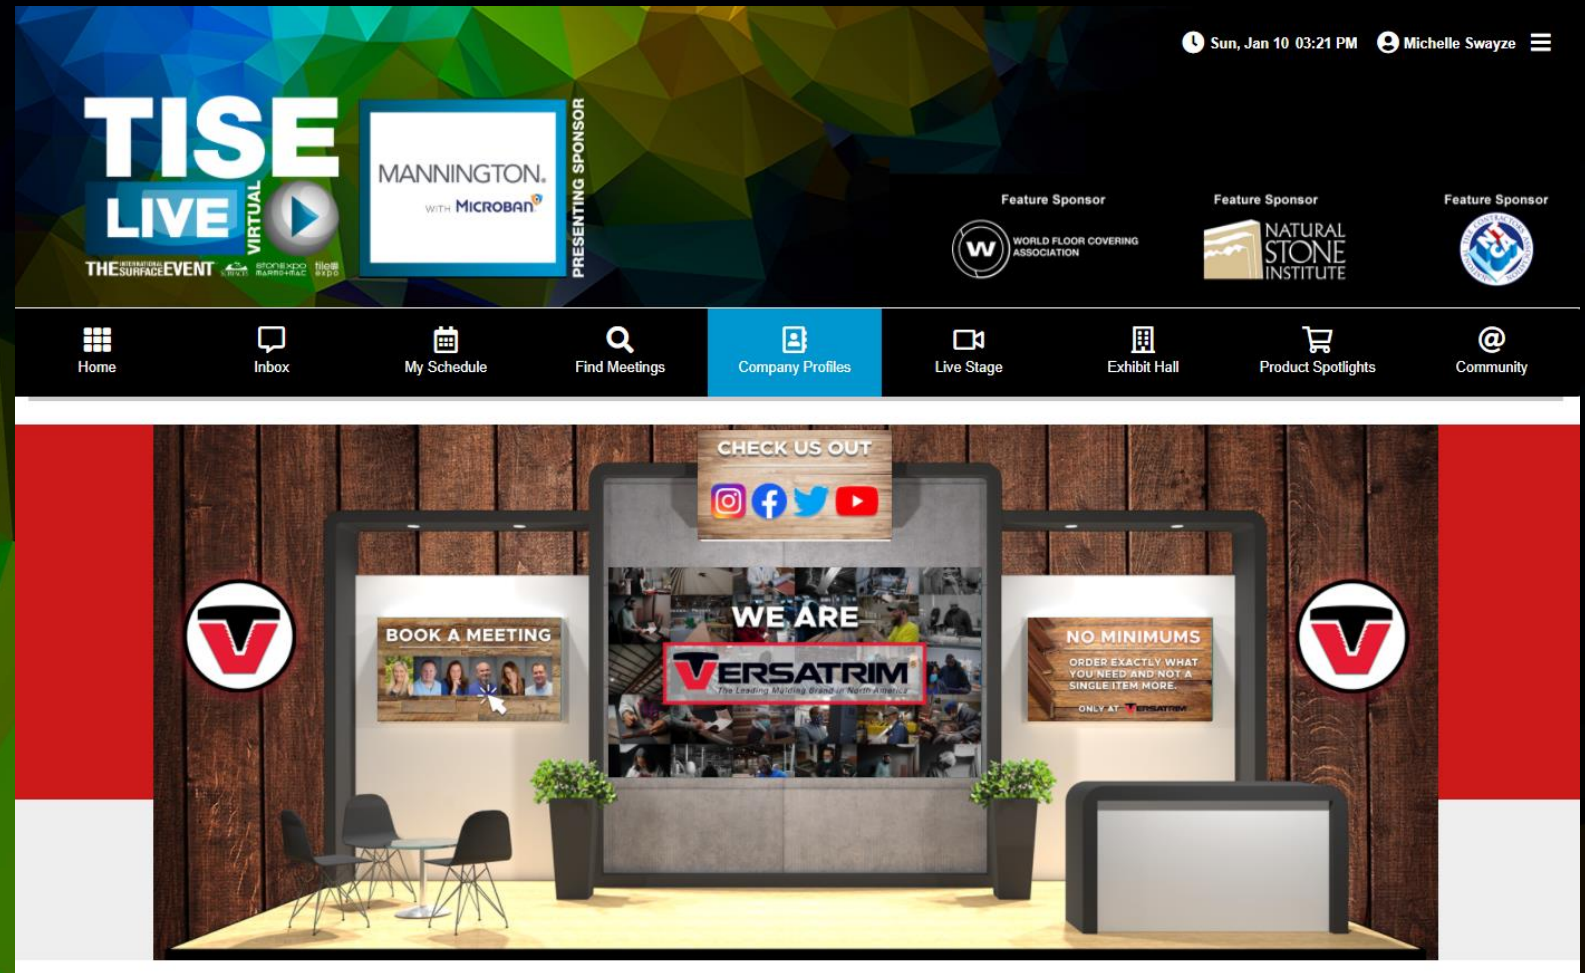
Sun, Jan 10 03:21 PM Michelle Swayze

TISE LIVE VIRTUAL
THE INTERNATIONAL SURFACE EVENT stonexpo marmomac tile expo

MANNINGTON. WITH MICROBAN
PRESENTING SPONSOR

Feature Sponsor
WORLD FLOOR COVERING ASSOCIATION

Feature Sponsor
NATURAL STONE INSTITUTE

Feature Sponsor

Home
Inbox
My Schedule
Find Meetings
Company Profiles
Live Stage
Exhibit Hall
Product Spotlights
Community

CHECK US OUT

BOOK A MEETING

WE ARE
VERSATRIM
The Leading Molding Brand in North America

NO MINIMUMS
ORDER EXACTLY WHAT YOU NEED AND NOT A SINGLE ITEM MORE.
ONLY AT VERSATRIM